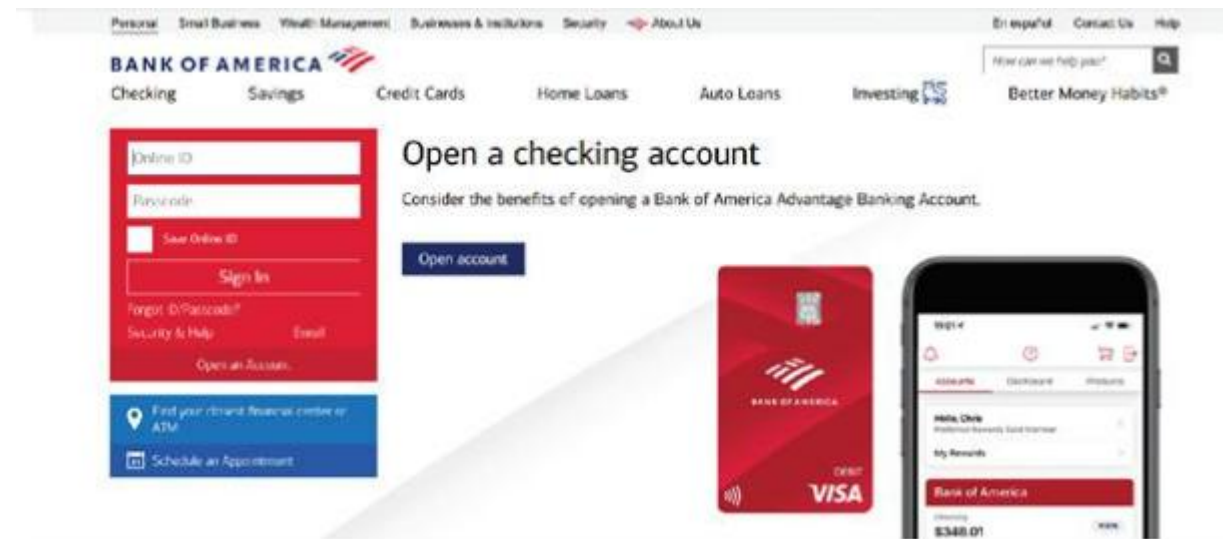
Personal Small Business Wealth Management Businesses & Institutions Security About Us En español Contact Us Help

BANK OF AMERICA

How can we help you?

Checking Savings Credit Cards Home Loans Auto Loans Investing Better Money Habits®

Online ID

Passcode

Save Online ID

Sign In

Forgot ID/Passcode?

Security & Help Enroll

Open an Account

Find your closest financial center or ATM

Schedule an Appointment

Open a checking account

Consider the benefits of opening a Bank of America Advantage Banking Account.

Open account

BANK OF AMERICA

DEBIT

VISA

Accounts Dashboard Products

Hello, Chris

Preferred Rewards Gold Member

My Rewards

Bank of America

Checking

$348.01

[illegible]